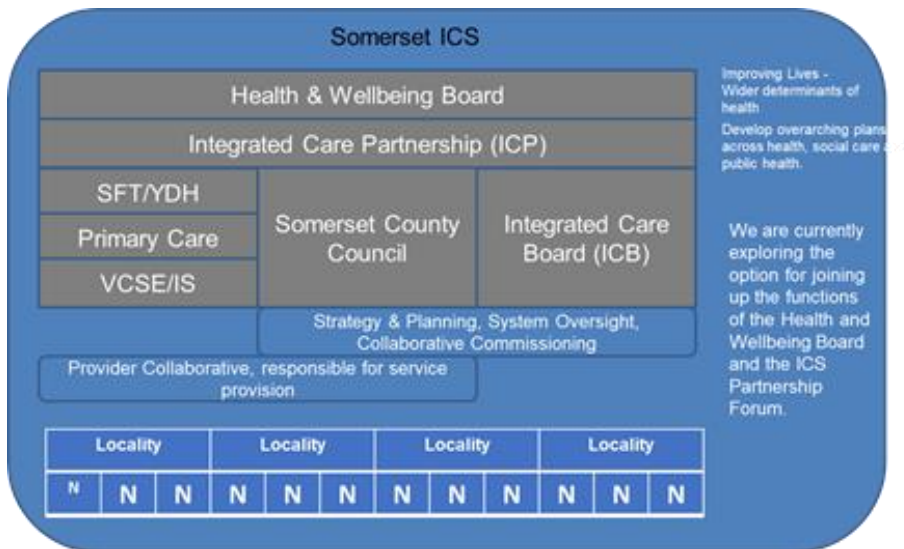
Somerset ICS

Health & Wellbeing Board

Integrated Care Partnership (ICP)

SFT/YDH

Primary Care

VCSE/IS

Somerset County Council

Integrated Care Board (ICB)

Strategy & Planning, System Oversight, Collaborative Commissioning

Provider Collaborative, responsible for service provision

Improving Lives - Wider determinants of health

Develop overarching plans across health, social care a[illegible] public health.

We are currently exploring the option for joining up the functions of the Health and Wellbeing Board and the ICS Partnership Forum.

| Locality | | | Locality | | | Locality | | | Locality | | |
|---|---|---|---|---|---|---|---|---|---|---|---|
| N | N | N | N | N | N | N | N | N | N | N | N |